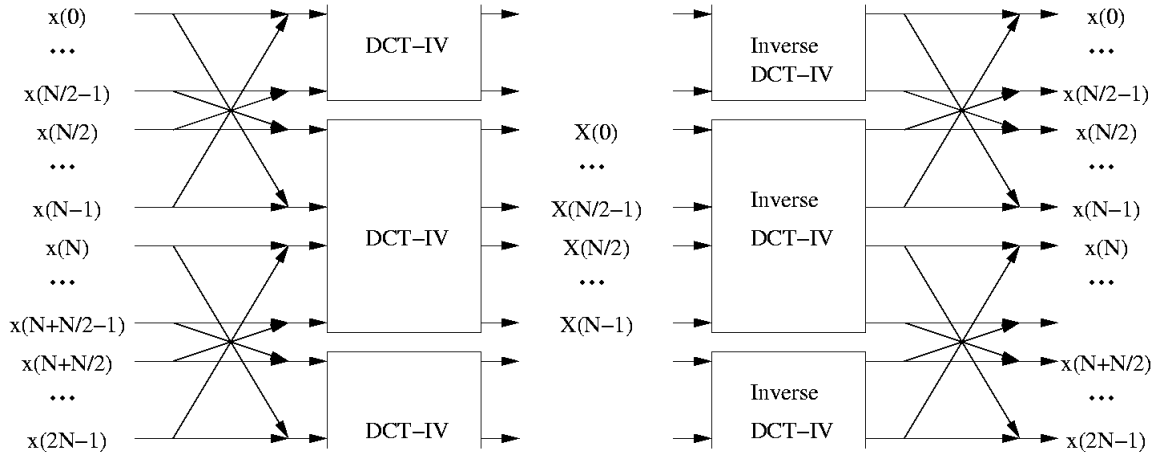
x(0)
...
x(N/2−1)
x(N/2)
...
x(N−1)
x(N)
...
x(N+N/2−1)
x(N+N/2)
...
x(2N−1)

DCT−IV

DCT−IV

DCT−IV

X(0)
...
X(N/2−1)
X(N/2)
...
X(N−1)

Inverse DCT−IV

Inverse DCT−IV

Inverse DCT−IV

x(0)
...
x(N/2−1)
x(N/2)
...
x(N−1)
x(N)
...
x(N+N/2)
...
x(2N−1)